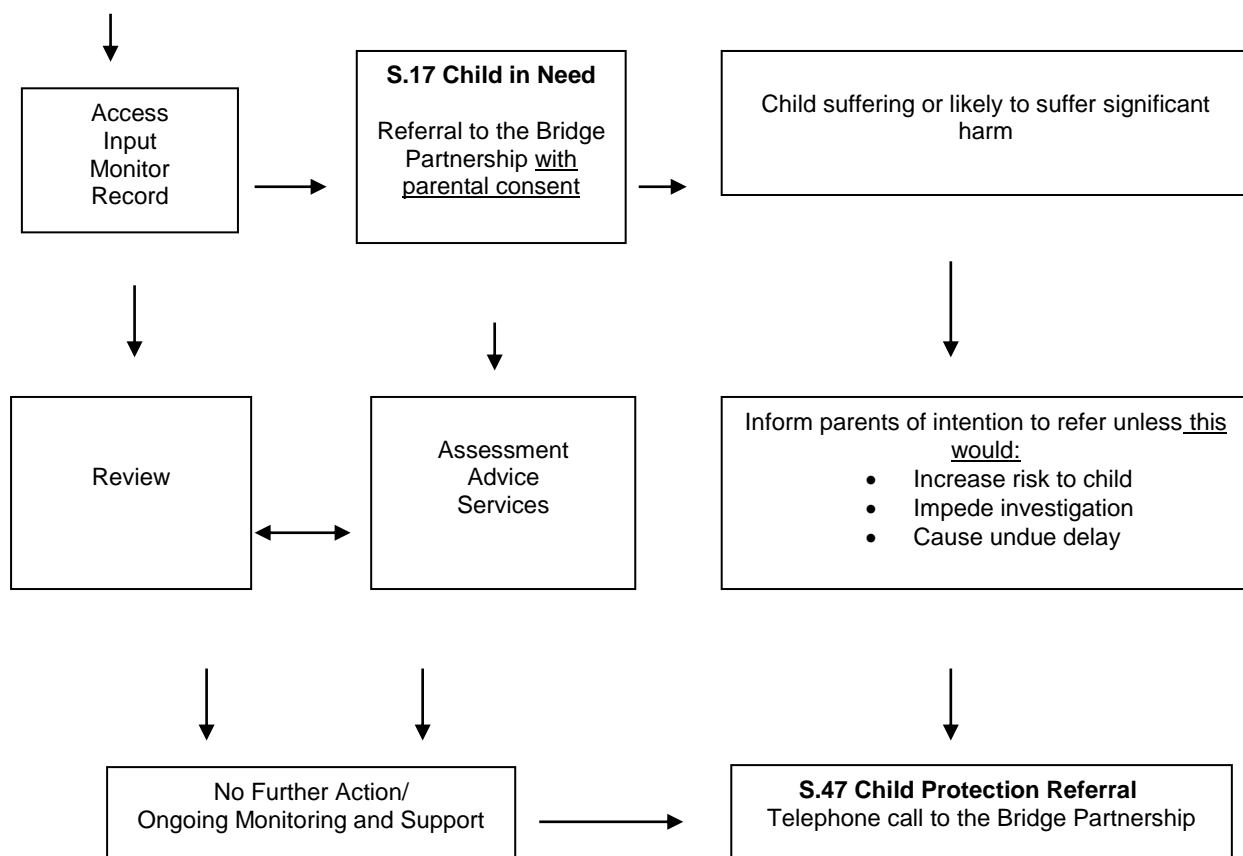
Access
Input
Monitor
Record

**S.17 Child in Need**

Referral to the Bridge Partnership with parental consent

Child suffering or likely to suffer significant harm

Review

Assessment
Advice
Services

Inform parents of intention to refer unless this would:
- Increase risk to child
- Impede investigation
- Cause undue delay

No Further Action/
Ongoing Monitoring and Support

**S.47 Child Protection Referral**
Telephone call to the Bridge Partnership